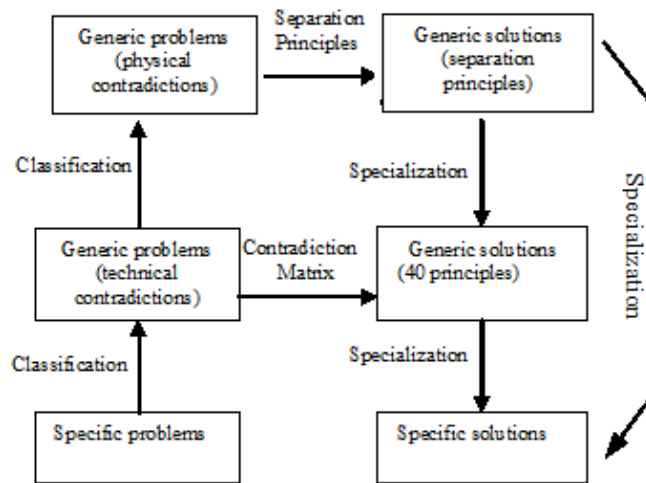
Generic problems (physical contradictions)

Separation Principles

Generic solutions (separation principles)

Classification

Specialization

Specialization

Generic problems (technical contradictions)

Contradiction Matrix

Generic solutions (40 principles)

Classification

Specialization

Specific problems

Specific solutions